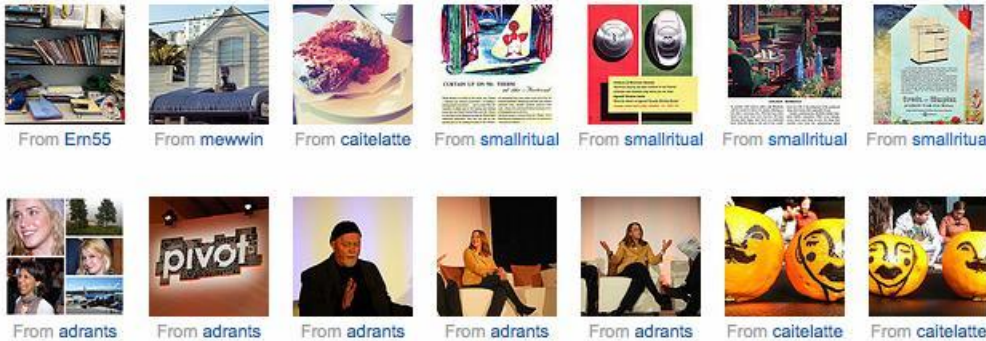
From Ern55 From mewwin From caitelatte From smallritual From smallritual From smallritual From smallritua

From adrants From adrants From adrants From adrants From adrants From caitelatte From caitelatte

pivot